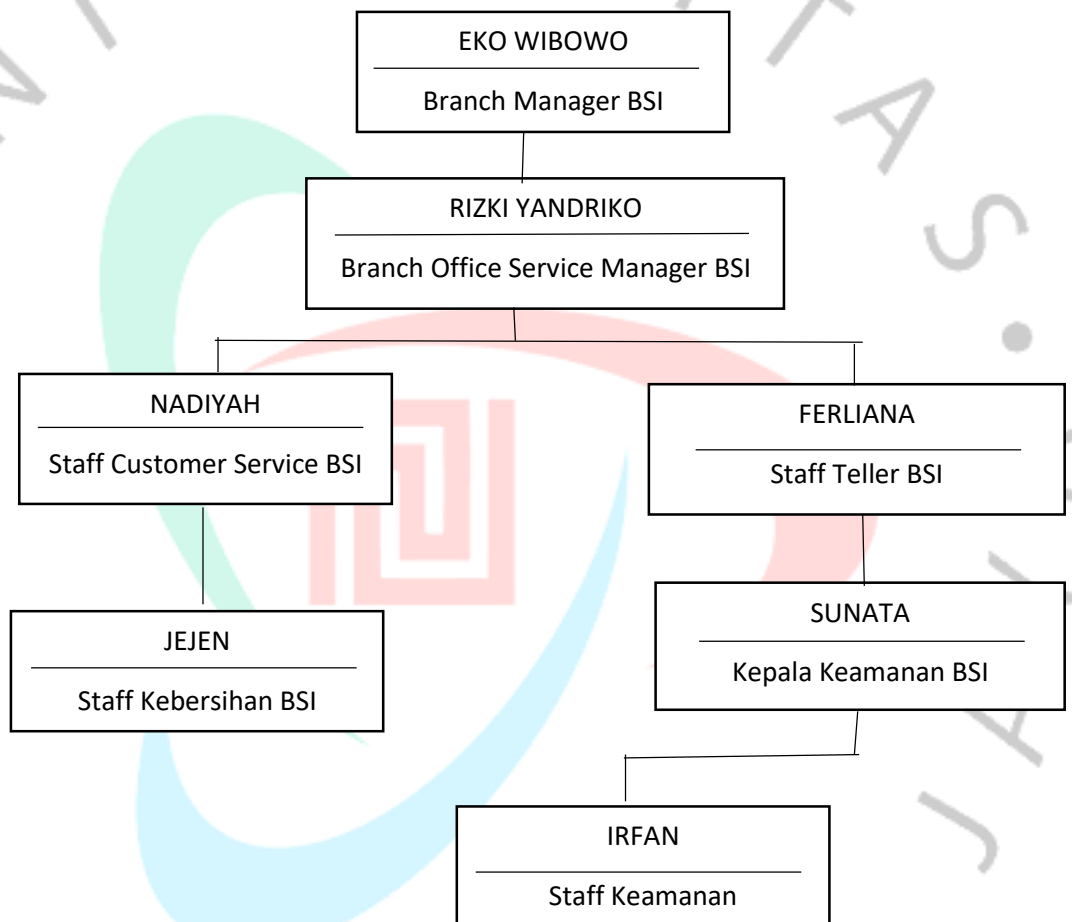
EKO WIBOWO

Branch Manager BSI

RIZKI YANDRIKO

Branch Office Service Manager BSI

NADIYAH

Staff Customer Service BSI

FERLIANA

Staff Teller BSI

JEJEN

Staff Kebersihan BSI

SUNATA

Kepala Keamanan BSI

IRFAN

Staff Keamanan